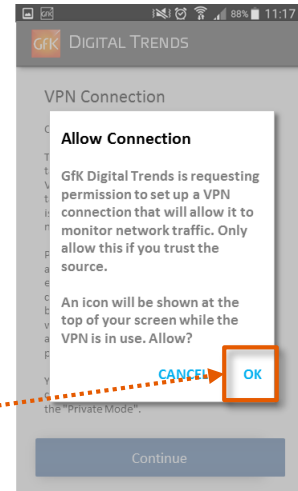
88% 11:17

GfK DIGITAL TRENDS

VPN Connection

Allow Connection

GfK Digital Trends is requesting permission to set up a VPN connection that will allow it to monitor network traffic. Only allow this if you trust the source.

An icon will be shown at the top of your screen while the VPN is in use. Allow?

CANCEL OK

the "Private Mode".

Continue